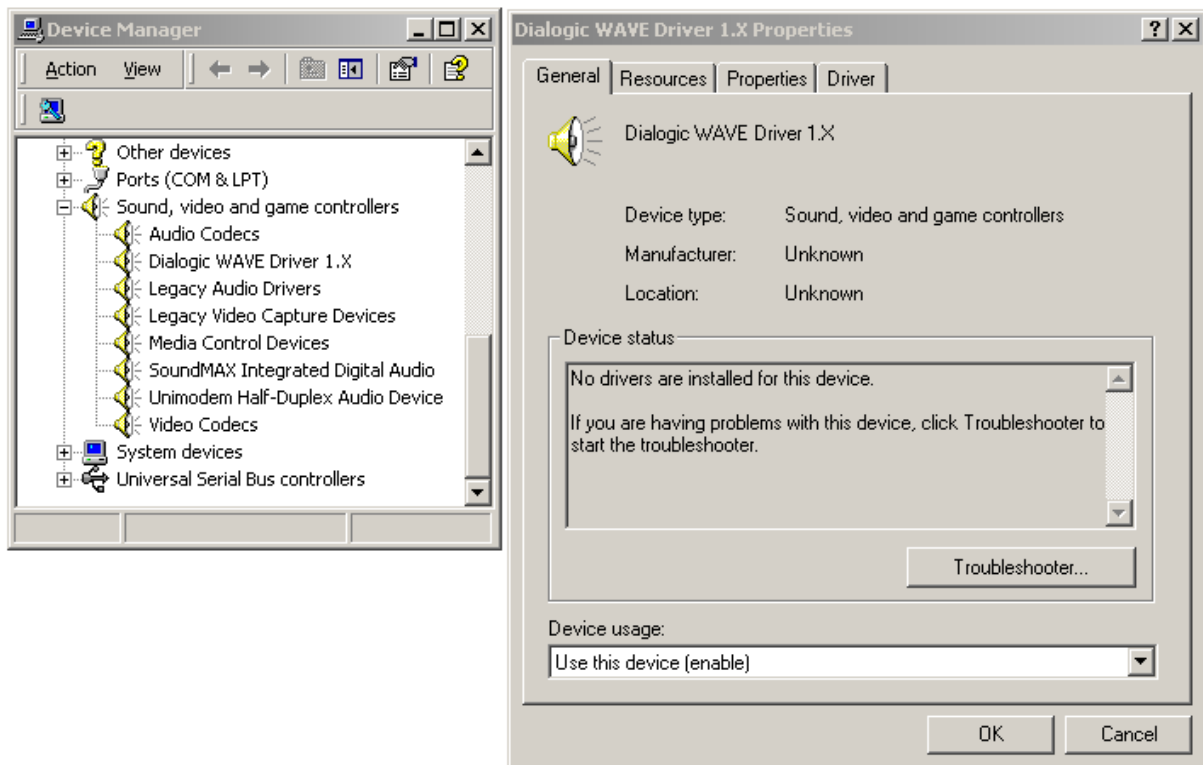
Device Manager

Action View

Other devices
Ports (COM & LPT)
Sound, video and game controllers
Audio Codecs
Dialogic WAVE Driver 1.X
Legacy Audio Drivers
Legacy Video Capture Devices
Media Control Devices
SoundMAX Integrated Digital Audio
Unimodem Half-Duplex Audio Device
Video Codecs
System devices
Universal Serial Bus controllers

Dialogic WAVE Driver 1.X Properties

General | Resources | Properties | Driver

Dialogic WAVE Driver 1.X

Device type: Sound, video and game controllers
Manufacturer: Unknown
Location: Unknown

Device status

No drivers are installed for this device.

If you are having problems with this device, click Troubleshooter to start the troubleshooter.

Troubleshooter...

Device usage:

Use this device (enable)

OK Cancel